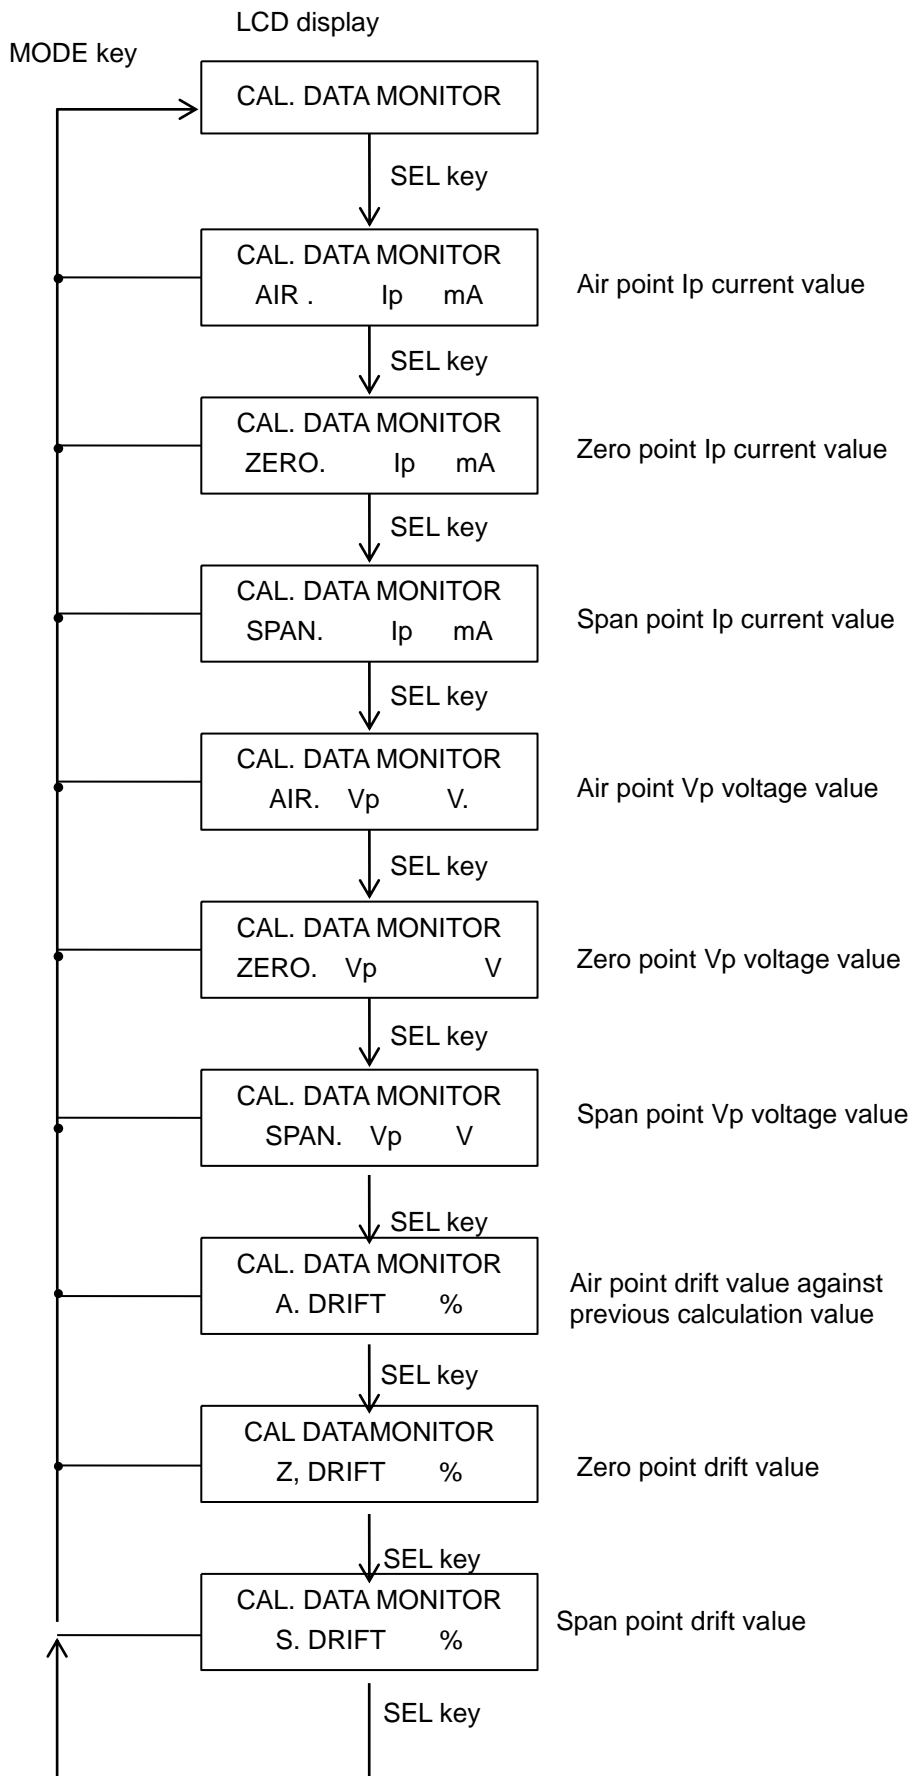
LCD display

MODE key

CAL. DATA MONITOR

SEL key

CAL. DATA MONITOR
AIR . Ip mA

Air point Ip current value

SEL key

CAL. DATA MONITOR
ZERO. Ip mA

Zero point Ip current value

SEL key

CAL. DATA MONITOR
SPAN. Ip mA

Span point Ip current value

SEL key

CAL. DATA MONITOR
AIR. Vp V.

Air point Vp voltage value

SEL key

CAL. DATA MONITOR
ZERO. Vp V

Zero point Vp voltage value

SEL key

CAL. DATA MONITOR
SPAN. Vp V

Span point Vp voltage value

SEL key

CAL. DATA MONITOR
A. DRIFT %

Air point drift value against previous calculation value

SEL key

CAL DATAMONITOR
Z, DRIFT %

Zero point drift value

SEL key

CAL. DATA MONITOR
S. DRIFT %

Span point drift value

SEL key